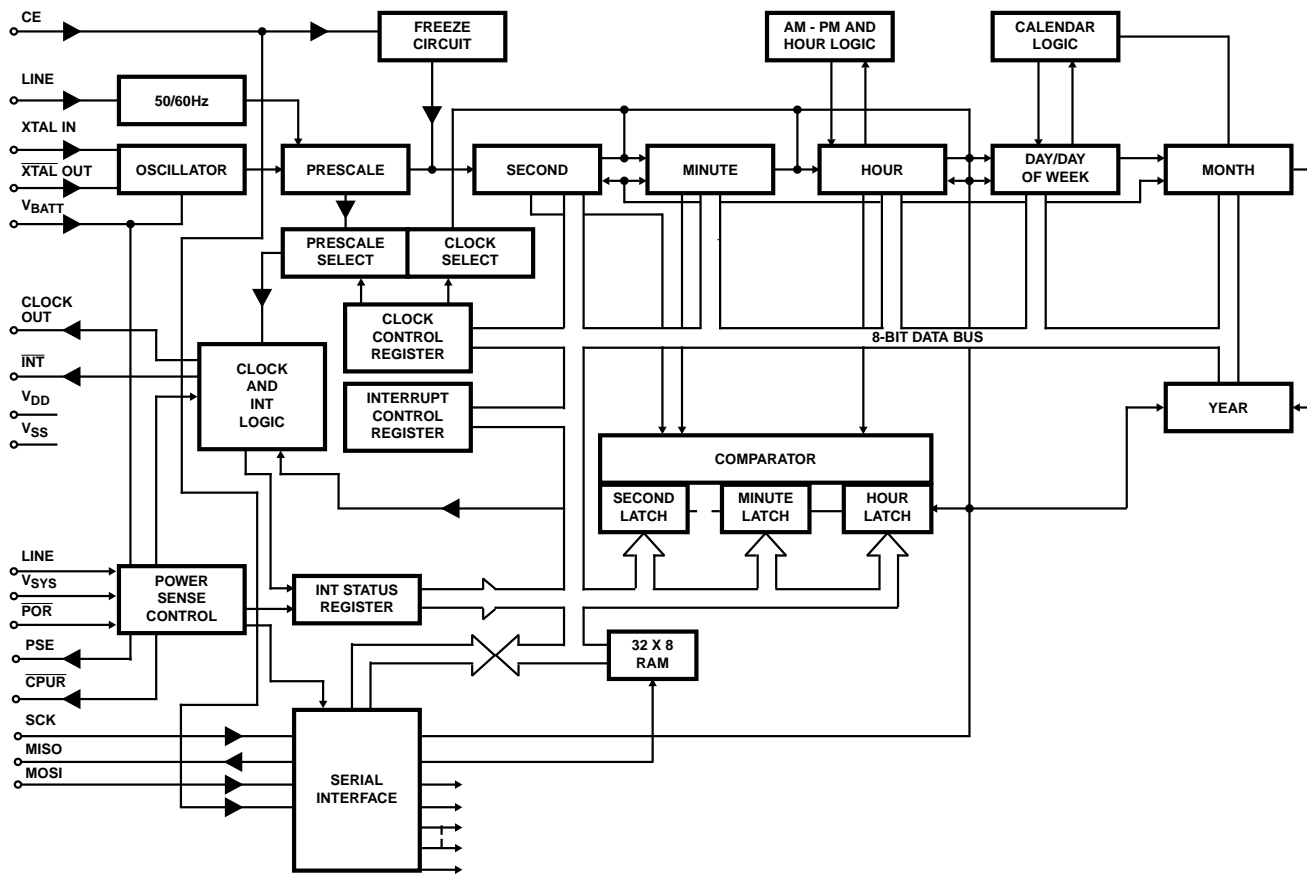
CE
FREEZE CIRCUIT
AM - PM AND HOUR LOGIC
CALENDAR LOGIC
LINE
50/60Hz
XTAL IN
$\overline{\text{XTAL OUT}}$
OSCILLATOR
PRESCALE
SECOND
MINUTE
HOUR
DAY/DAY OF WEEK
MONTH
$V_{BATT}$
PRESCALE SELECT
CLOCK SELECT
CLOCK OUT
CLOCK CONTROL REGISTER
8-BIT DATA BUS
$\overline{\text{INT}}$
CLOCK AND INT LOGIC
$V_{DD}$
$V_{SS}$
INTERRUPT CONTROL REGISTER
YEAR
COMPARATOR
SECOND LATCH
MINUTE LATCH
HOUR LATCH
LINE
$V_{SYS}$
$\overline{\text{POR}}$
POWER SENSE CONTROL
INT STATUS REGISTER
PSE
32 X 8 RAM
$\overline{\text{CPUR}}$
SCK
MISO
MOSI
SERIAL INTERFACE